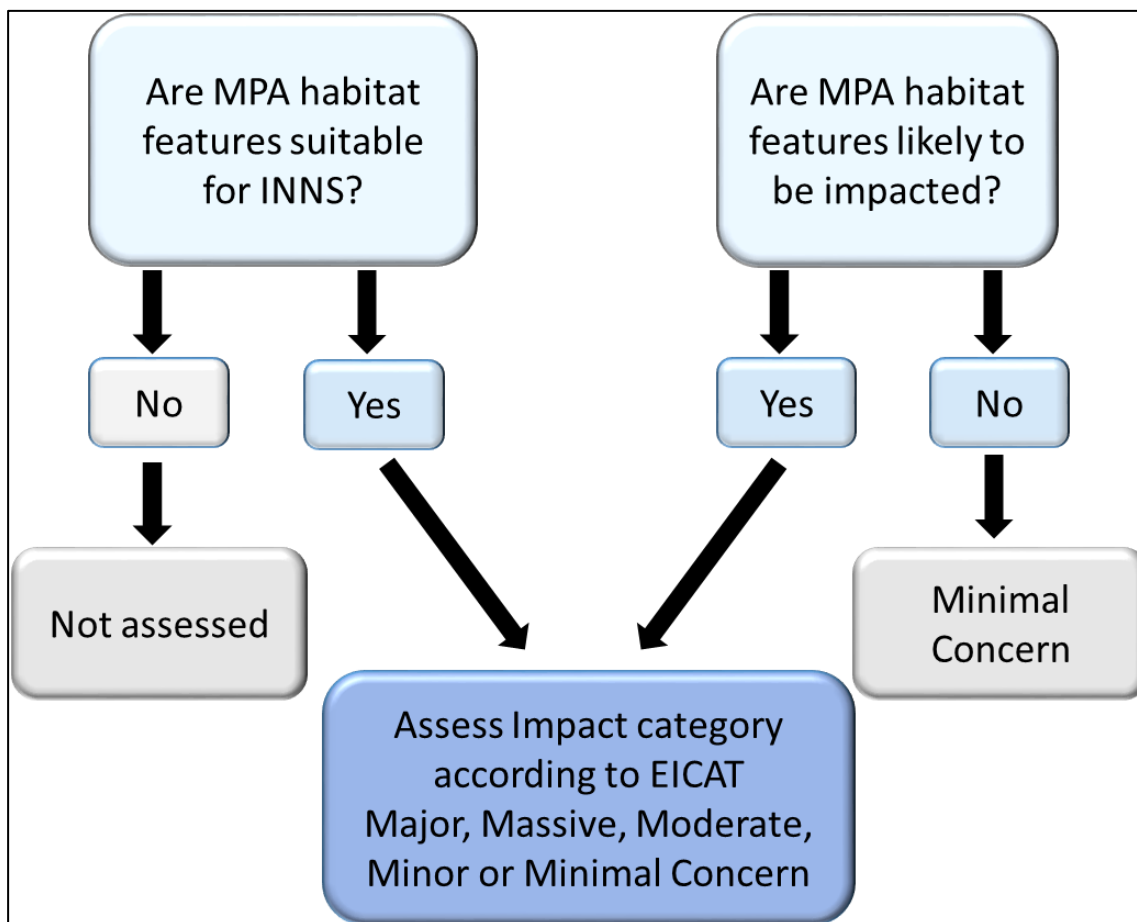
Are MPA habitat features suitable for INNS?

Are MPA habitat features likely to be impacted?

No

Yes

Yes

No

Not assessed

Minimal Concern

Assess Impact category according to EICAT Major, Massive, Moderate, Minor or Minimal Concern